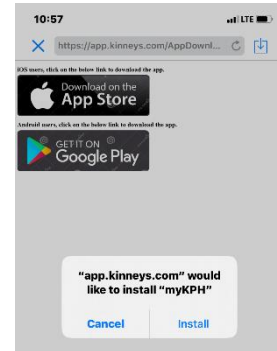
10:57
LTE

https://app.kinneys.com/AppDownl...

IOS users, click on the below link to download the app.

Download on the
App Store

Android users, click on the below link to download the app.

GET IT ON
Google Play

"app.kinneys.com" would like to install "myKPH"

Cancel
Install